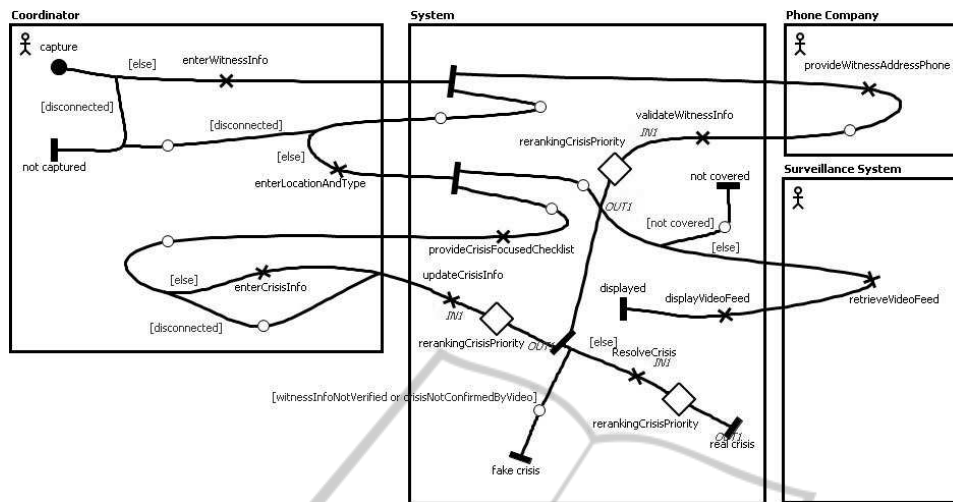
Coordinator

System

Phone Company

Surveillance System

capture

[else]

enterWitnessInfo

[disconnected]

not captured

[disconnected]

provideWitnessAddressPhone

validateWitnessInfo

IN1

rerankingCrisisPriority

OUT1

[else]

enterLocationAndType

not covered

[not covered]

[else]

provideCrisisFocusedChecklist

updateCrisisInfo

[else]

enterCrisisInfo

[disconnected]

IN1

rerankingCrisisPriority

OUT1

displayed

displayVideoFeed

retrieveVideoFeed

[else]

ResolveCrisis

IN1

[witnessInfoNotVerified or crisisNotConfirmedByVideo]

rerankingCrisisPriority

OUT1

real crisis

fake crisis